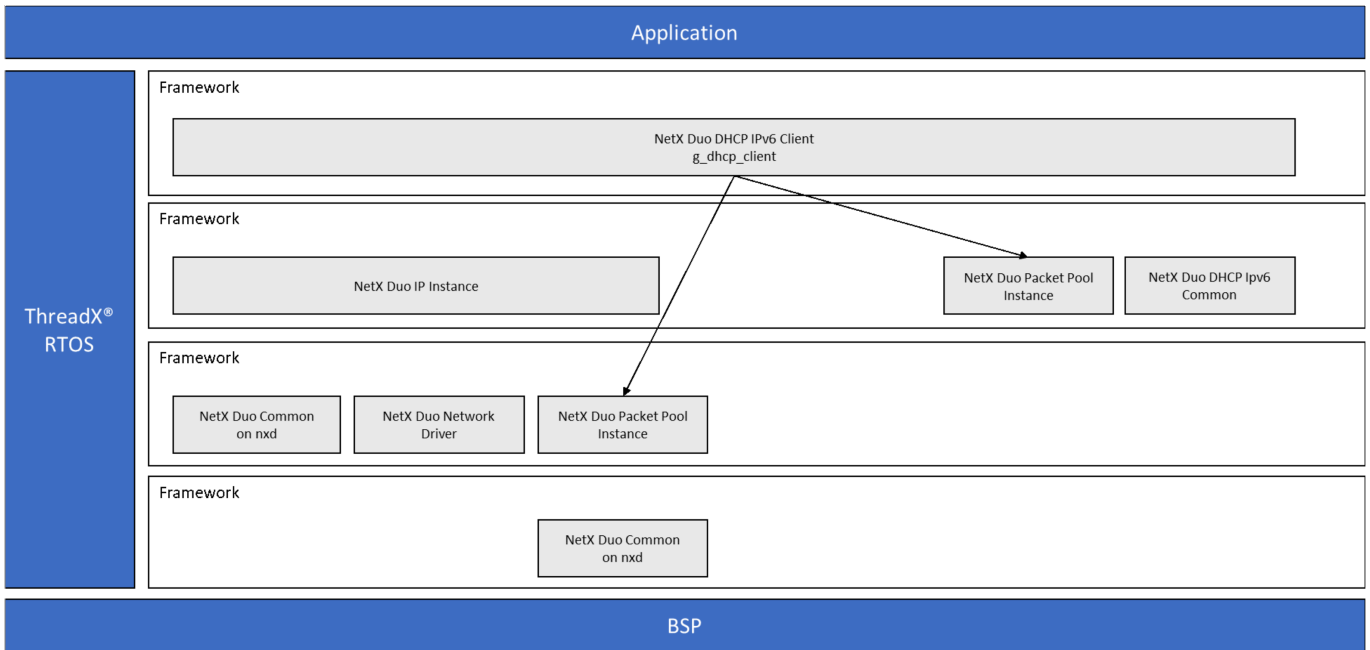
Application

ThreadX®
RTOS

Framework

NetX Duo DHCP IPv6 Client
g_dhcp_client

Framework

NetX Duo IP Instance

NetX Duo Packet Pool Instance

NetX Duo DHCP Ipv6 Common

Framework

NetX Duo Common on nxd

NetX Duo Network Driver

NetX Duo Packet Pool Instance

Framework

NetX Duo Common on nxd

BSP